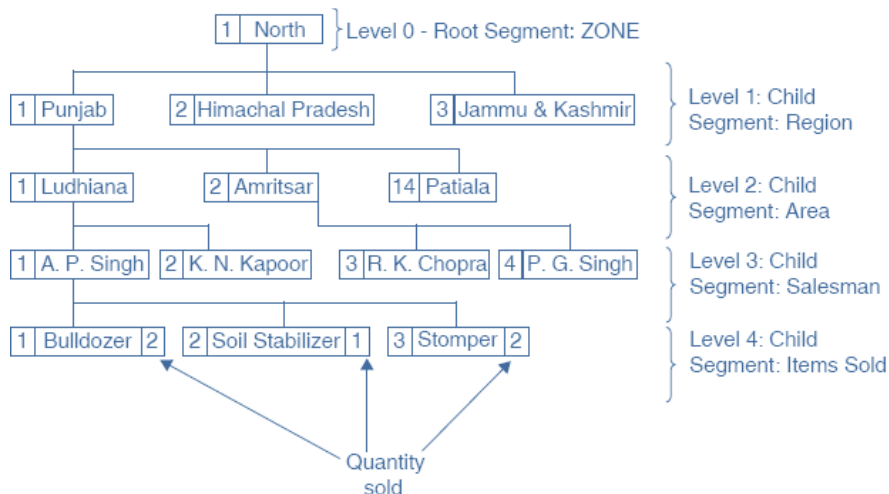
1 North

Level 0 - Root Segment: ZONE

1 Punjab

2 Himachal Pradesh

3 Jammu & Kashmir

Level 1: Child Segment: Region

1 Ludhiana

2 Amritsar

14 Patiala

Level 2: Child Segment: Area

1 A. P. Singh

2 K. N. Kapoor

3 R. K. Chopra

4 P. G. Singh

Level 3: Child Segment: Salesman

1 Bulldozer 2

2 Soil Stabilizer 1

3 Stomper 2

Level 4: Child Segment: Items Sold

Quantity sold